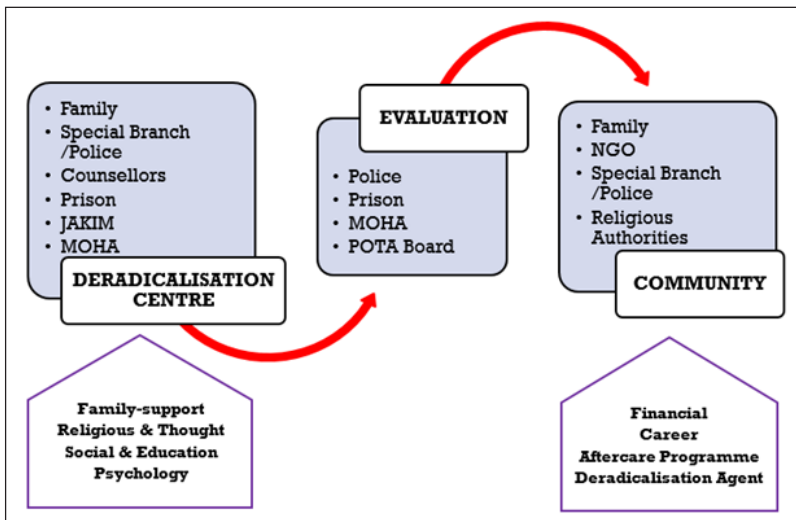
- Family
- Special Branch /Police
- Counsellors
- Prison
- JAKIM
- MOHA

DERADICALISATION CENTRE

EVALUATION

- Police
- Prison
- MOHA
- POTA Board

- Family
- NGO
- Special Branch /Police
- Religious Authorities

COMMUNITY

Family-support
Religious & Thought
Social & Education
Psychology

Financial
Career
Aftercare Programme
Deradicalisation Agent